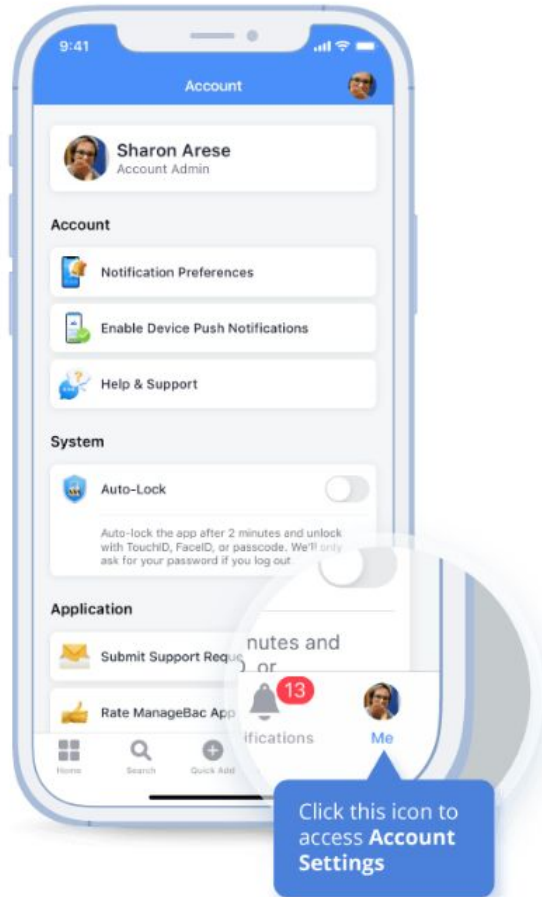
9:41

Account

Sharon Arese
Account Admin

Account

Notification Preferences

Enable Device Push Notifications

Help & Support

System

Auto-Lock

Auto-lock the app after 2 minutes and unlock with TouchID, FaceID, or passcode. We'll only ask for your password if you log out

Application

Submit Support Requ

Rate ManageBac App

Home Search Quick Add

nutes and
D, or

13
tifications

Me

Click this icon to access **Account Settings**